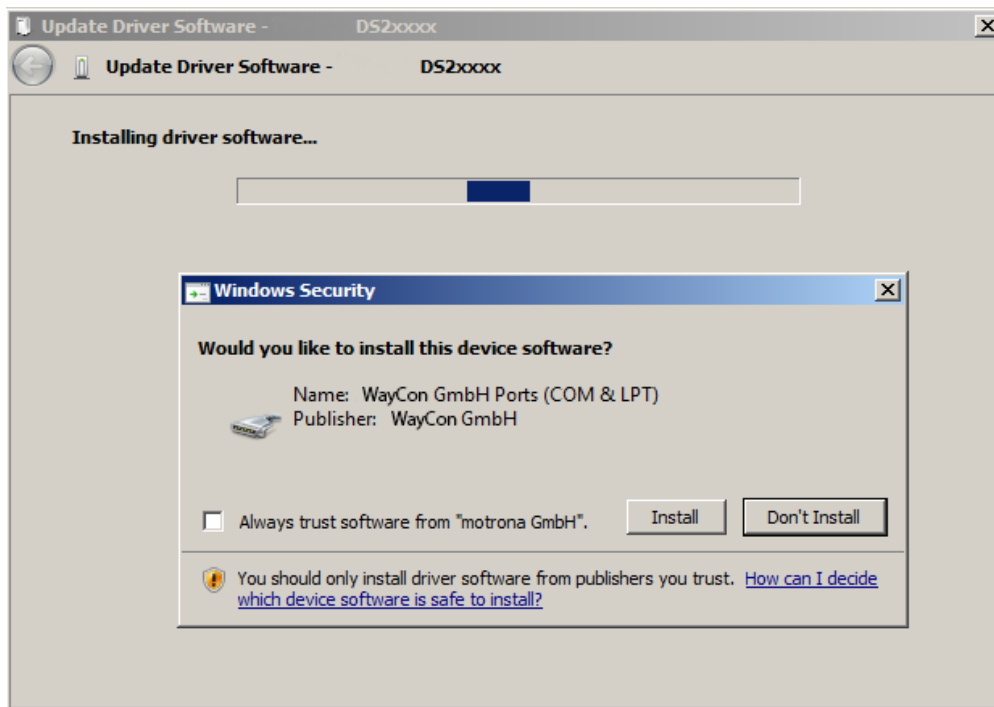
Update Driver Software - DS2xxxx

Update Driver Software - DS2xxxx

Installing driver software...

Windows Security

Would you like to install this device software?

Name: WayCon GmbH Ports (COM & LPT)
Publisher: WayCon GmbH

Always trust software from "motrona GmbH".

Install

Don't Install

You should only install driver software from publishers you trust. How can I decide which device software is safe to install?